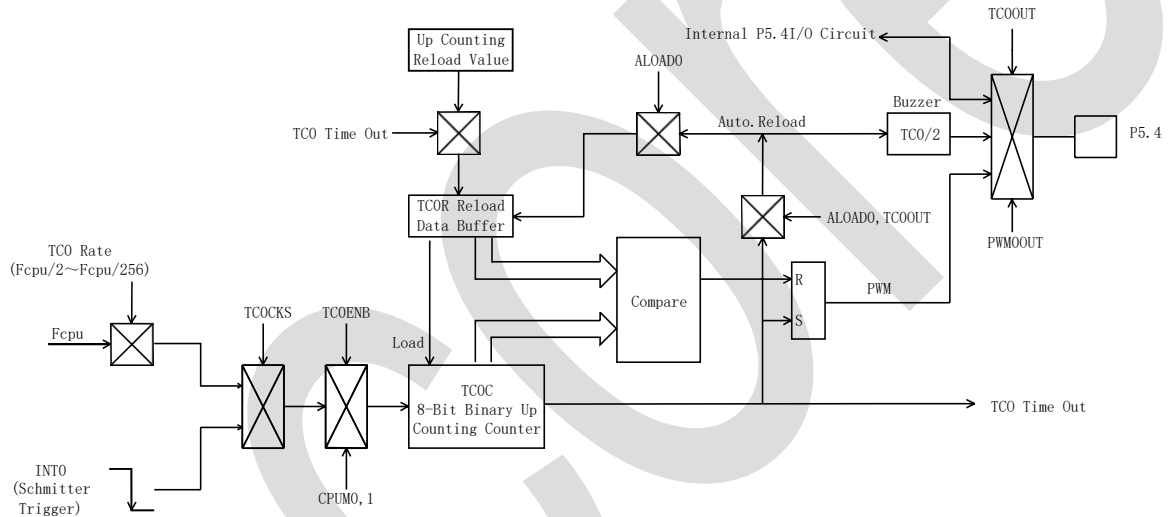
TC0OUT

Internal P5.4I/O Circuit

Up Counting Reload Value

ALOAD0

Buzzer

TC0 Time Out

Auto.Reload

TC0/2

P5.4

TC0R Reload Data Buffer

ALOAD0,TC0OUT

PWM0OUT

TC0 Rate (Fcpu/2～Fcpu/256)

Compare

R

PWM

S

Fcpu

TC0CKS

TC0ENB

Load

TC0C 8-Bit Binary Up Counting Counter

TC0 Time Out

INT0 (Schmitter Trigger)

CPUM0,1